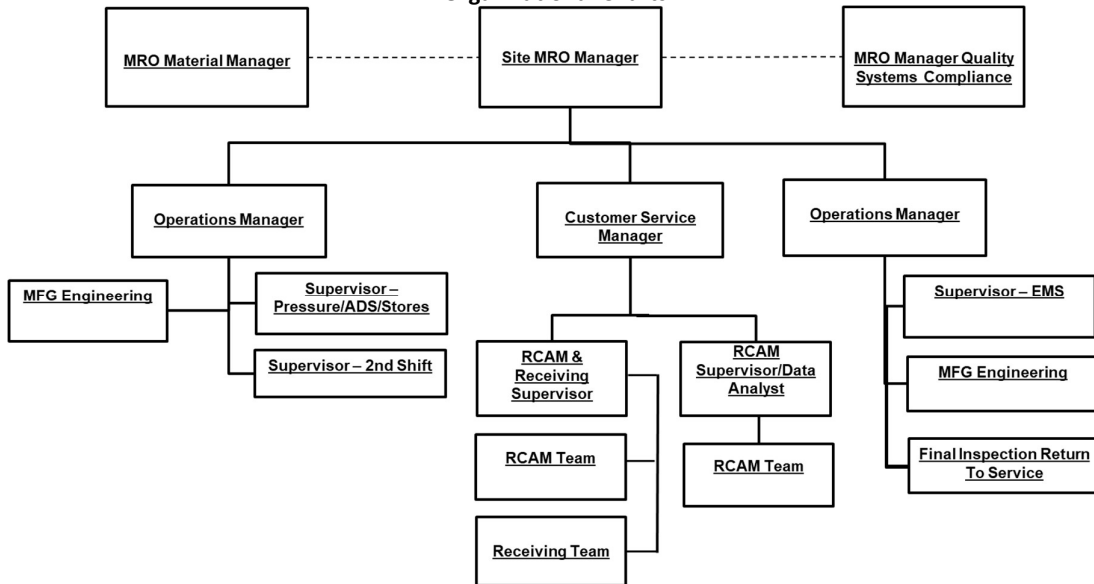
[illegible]

MRO Material Manager

Site MRO Manager

MRO Manager Quality Systems Compliance

Operations Manager

Customer Service Manager

Operations Manager

MFG Engineering

Supervisor – Pressure/ADS/Stores

Supervisor – 2nd Shift

RCAM & Receiving Supervisor

RCAM Supervisor/Data Analyst

RCAM Team

Receiving Team

RCAM Team

Supervisor – EMS

MFG Engineering

Final Inspection Return To Service